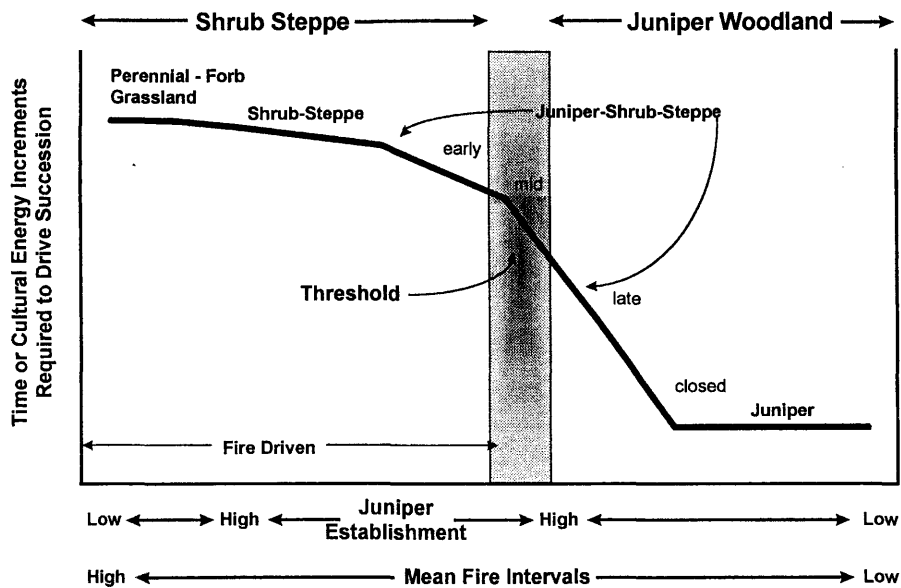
Shrub Steppe

Juniper Woodland

Time or Cultural Energy Increments Required to Drive Succession

Perennial - Forb Grassland

Shrub-Steppe

Juniper-Shrub-Steppe

early

mid

Threshold

late

closed

Juniper

Fire Driven

Low

High

Juniper Establishment

High

Low

High

Mean Fire Intervals

Low